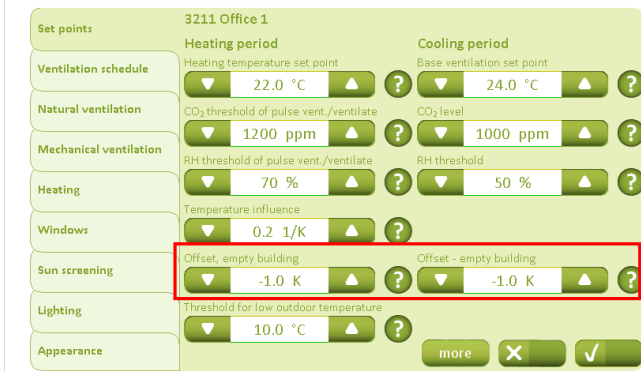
Set points
Ventilation schedule
Natural ventilation
Mechanical ventilation
Heating
Windows
Sun screening
Lighting
Appearance

3211 Office 1

Heating period
Heating temperature set point
22.0 °C
?
$CO_2$ threshold of pulse vent./ventilate
1200 ppm
?
RH threshold of pulse vent./ventilate
70 %
?
Temperature influence
0.2 1/K
?
Offset, empty building
-1.0 K
Threshold for low outdoor temperature
10.0 °C
?

Cooling period
Base ventilation set point
24.0 °C
?
$CO_2$ level
1000 ppm
?
RH threshold
50 %
?
Offset - empty building
-1.0 K
?

more
✕
✓